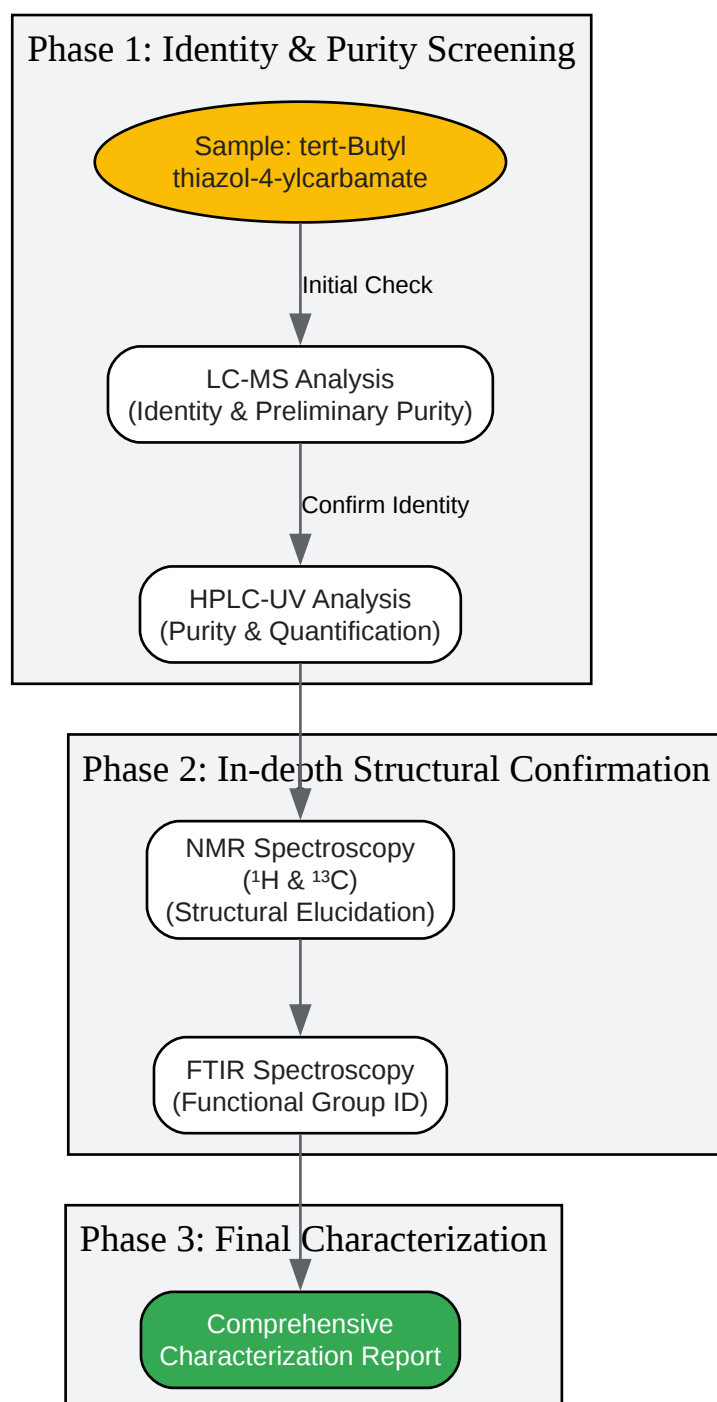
Phase 1: Identity & Purity Screening

Sample: tert-Butyl thiazol-4-ylcarbamate

Initial Check

LC-MS Analysis
(Identity & Preliminary Purity)

Confirm Identity

HPLC-UV Analysis
(Purity & Quantification)

Phase 2: In-depth Structural Confirmation

NMR Spectroscopy
($^1$H & $^{13}$C)
(Structural Elucidation)

FTIR Spectroscopy
(Functional Group ID)

Phase 3: Final Characterization

Comprehensive Characterization Report